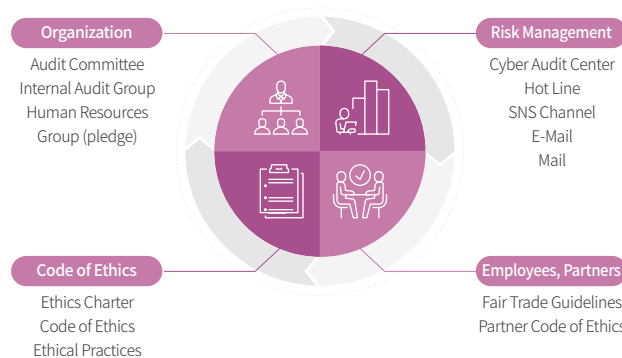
Organization

Audit Committee
Internal Audit Group
Human Resources
Group (pledge)

Risk Management

Cyber Audit Center
Hot Line
SNS Channel
E-Mail
Mail

Code of Ethics

Ethics Charter
Code of Ethics
Ethical Practices

Employees, Partners

Fair Trade Guidelines
Partner Code of Ethics